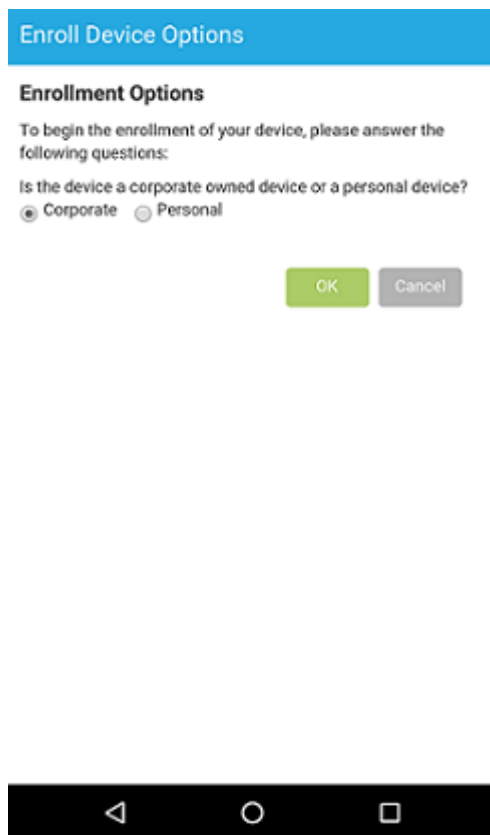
Enroll Device Options

Enrollment Options

To begin the enrollment of your device, please answer the following questions:

Is the device a corporate owned device or a personal device?

Corporate Personal

OK Cancel